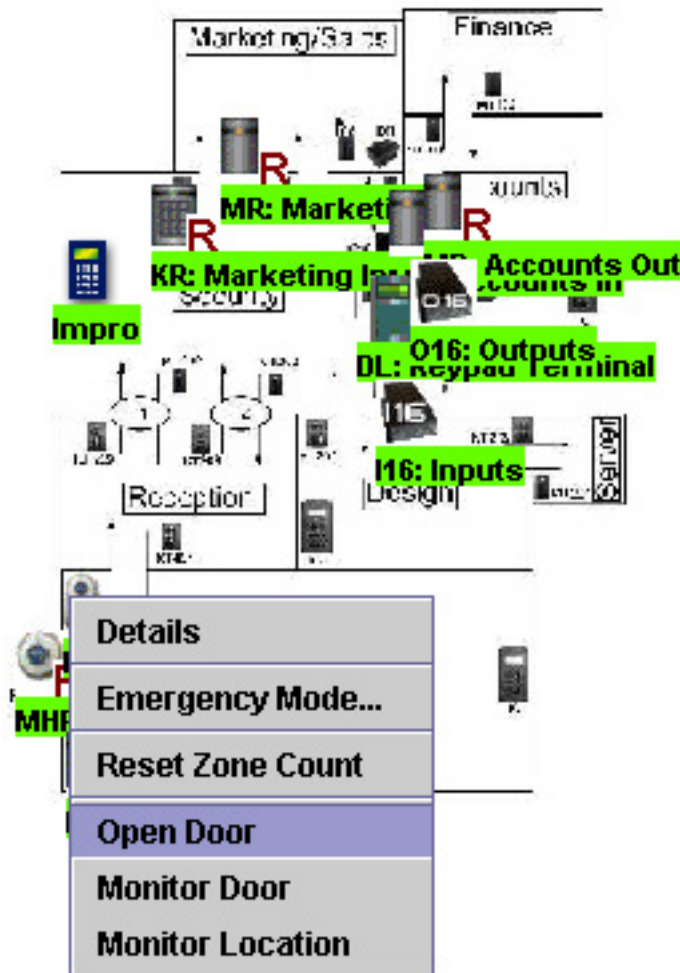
Marketing/Sales

Finance

Accounts

R

MR: Marketi

R

KR: Marketing In

R

MR: Accounts Out

Accounts In

Security

Impro

O16

O16: Outputs

DL: Keypad Terminal

1

2

I16

I16: Inputs

Reception

Design

Servers

R

MHR

Details

Emergency Mode...

Reset Zone Count

Open Door

Monitor Door

Monitor Location